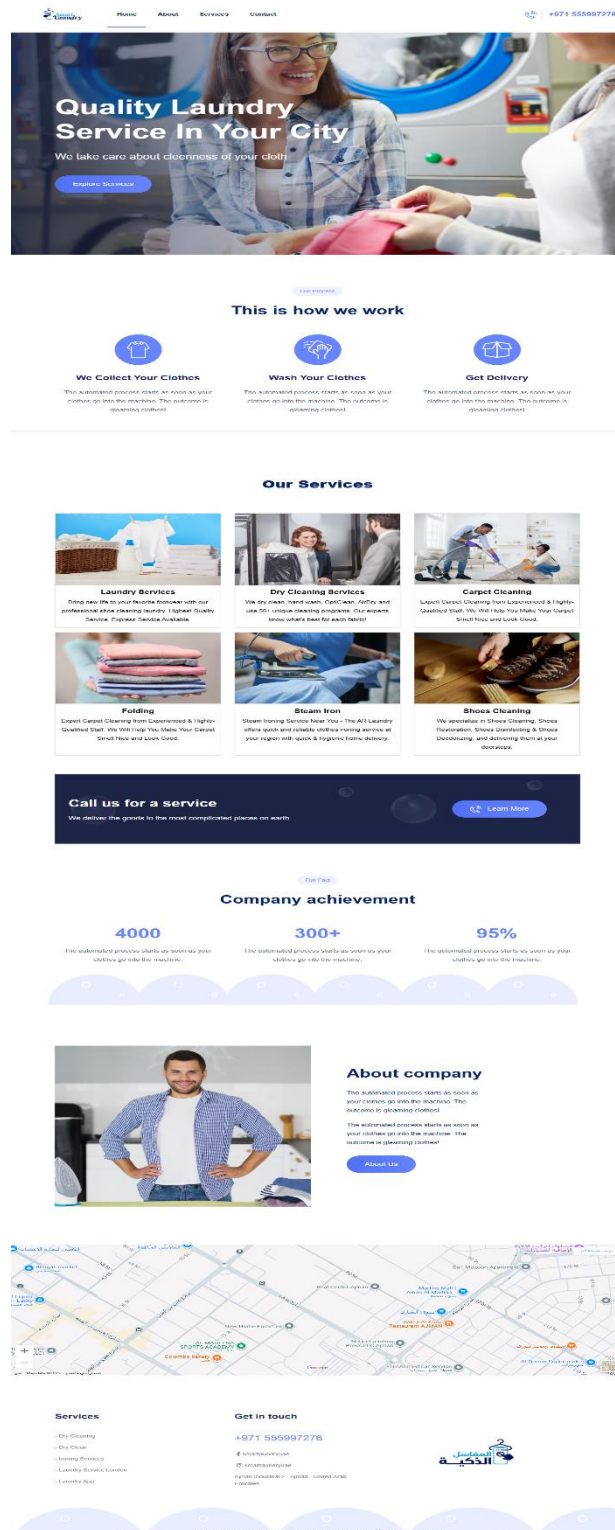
Smart Laundry

Home About Services Contact

+971 555997276

Quality Laundry Service In Your City

We take care about cleanness of your cloth

Explore Services

Our Process

This is how we work

We Collect Your Clothes

The automated process starts as soon as your clothes go into the machine. The outcome is gleaming clothes!

Wash Your Clothes

The automated process starts as soon as your clothes go into the machine. The outcome is gleaming clothes!

Get Delivery

The automated process starts as soon as your clothes go into the machine. The outcome is gleaming clothes!

Our Services

Laundry Services

Bring new life to your favorite footwear with our professional shoe cleaning laundry. Highest Quality Service. Express Service Available.

Dry Cleaning Services

We dry clean, hand wash, OptiClean, AirDry and use 50+ unique cleaning programs. Our experts know what's best for each fabric!

Carpet Cleaning

Expert Carpet Cleaning from Experienced & Highly-Qualified Staff. We Will Help You Make Your Carpet Smell Nice and Look Good.

Folding

Expert Carpet Cleaning from Experienced & Highly-Qualified Staff. We Will Help You Make Your Carpet Smell Nice and Look Good.

Steam Iron

Steam Ironing Service Near You - The AR Laundry offers quick and reliable clothes ironing service at your region with quick & hygienic home delivery.

Shoes Cleaning

We specialize in Shoes Cleaning, Shoes Restoration, Shoes Disinfecting & Shoes Deodorizing, and delivering them at your doorsteps.

Call us for a service

We deliver the goods to the most complicated places on earth

Learn More

The Fact

Company achievement

4000

The automated process starts as soon as your clothes go into the machine.

300+

The automated process starts as soon as your clothes go into the machine.

95%

The automated process starts as soon as your clothes go into the machine.

About company

The automated process starts as soon as your clothes go into the machine. The outcome is gleaming clothes!

The automated process starts as soon as your clothes go into the machine. The outcome is gleaming clothes!

About Us

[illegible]

Services

- Dry Cleaning
- Dry Clean
- Ironing Services
- Laundry Service London
- Laundry App

Get in touch

+971 555997276

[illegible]

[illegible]

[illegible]

الغسيل الذكية